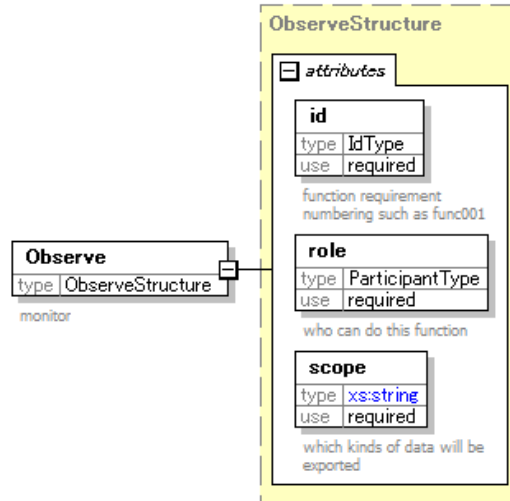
ObserveStructure

attributes

id

| type | IdType |
|---|---|
| use | required |

function requirement numbering such as func001

Observe

| type | ObserveStructure |
|---|---|

monitor

role

| type | ParticipantType |
|---|---|
| use | required |

who can do this function

scope

| type | xs:string |
|---|---|
| use | required |

which kinds of data will be exported